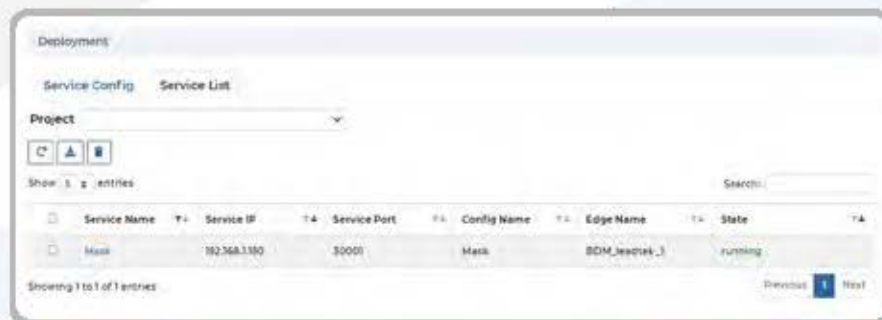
Deployment

Service Config Service List

Project

Show 5 entries

Search:

| | Service Name | Service IP | Service Port | Config Name | Edge Name | State |
|---|---|---|---|---|---|---|
| | Mask | 192.168.1.180 | 30001 | Mask | BDM_leadtek_1 | running |

Showing 1 to 1 of 1 entries

Previous 1 Next